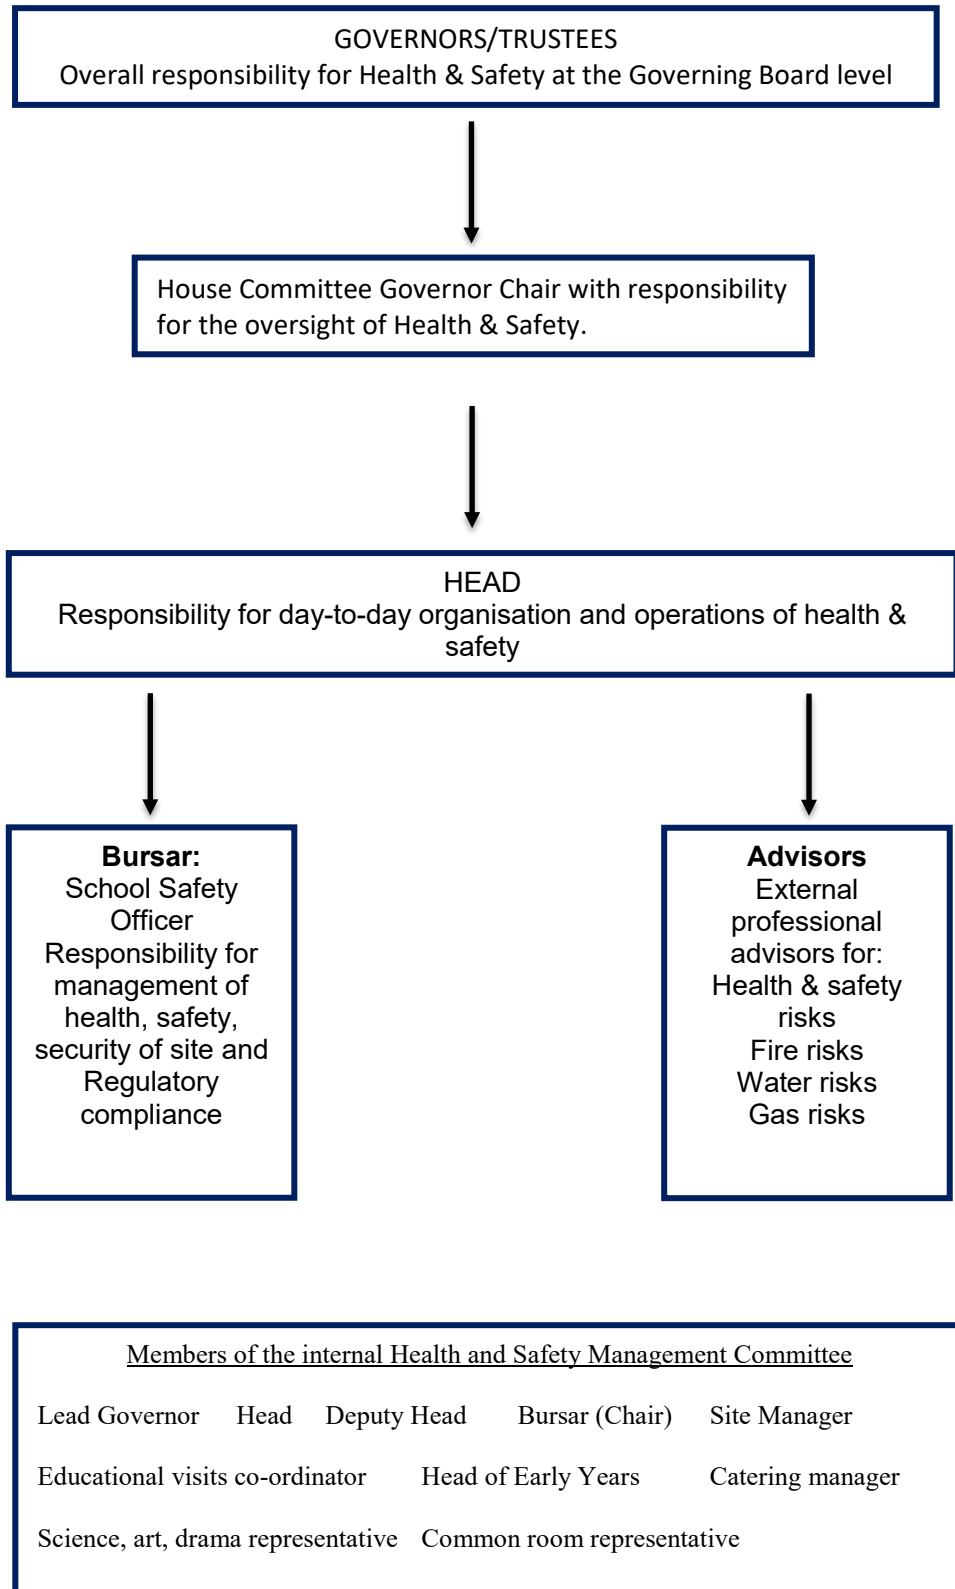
GOVERNORS/TRUSTEES
Overall responsibility for Health & Safety at the Governing Board level

House Committee Governor Chair with responsibility for the oversight of Health & Safety.

HEAD
Responsibility for day-to-day organisation and operations of health & safety

**Bursar:**
School Safety Officer
Responsibility for management of health, safety, security of site and Regulatory compliance

**Advisors**
External professional advisors for:
Health & safety risks
Fire risks
Water risks
Gas risks

Members of the internal Health and Safety Management Committee

Lead Governor Head Deputy Head Bursar (Chair) Site Manager

Educational visits co-ordinator Head of Early Years Catering manager

Science, art, drama representative Common room representative